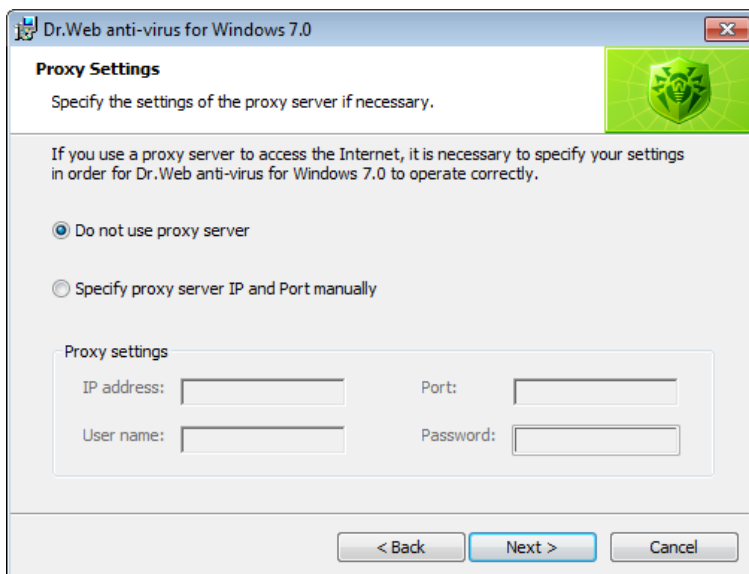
Dr.Web anti-virus for Windows 7.0

Proxy Settings

Specify the settings of the proxy server if necessary.

If you use a proxy server to access the Internet, it is necessary to specify your settings in order for Dr.Web anti-virus for Windows 7.0 to operate correctly.

Do not use proxy server

Specify proxy server IP and Port manually

Proxy settings

IP address:

Port:

User name:

Password:

< Back

Next >

Cancel